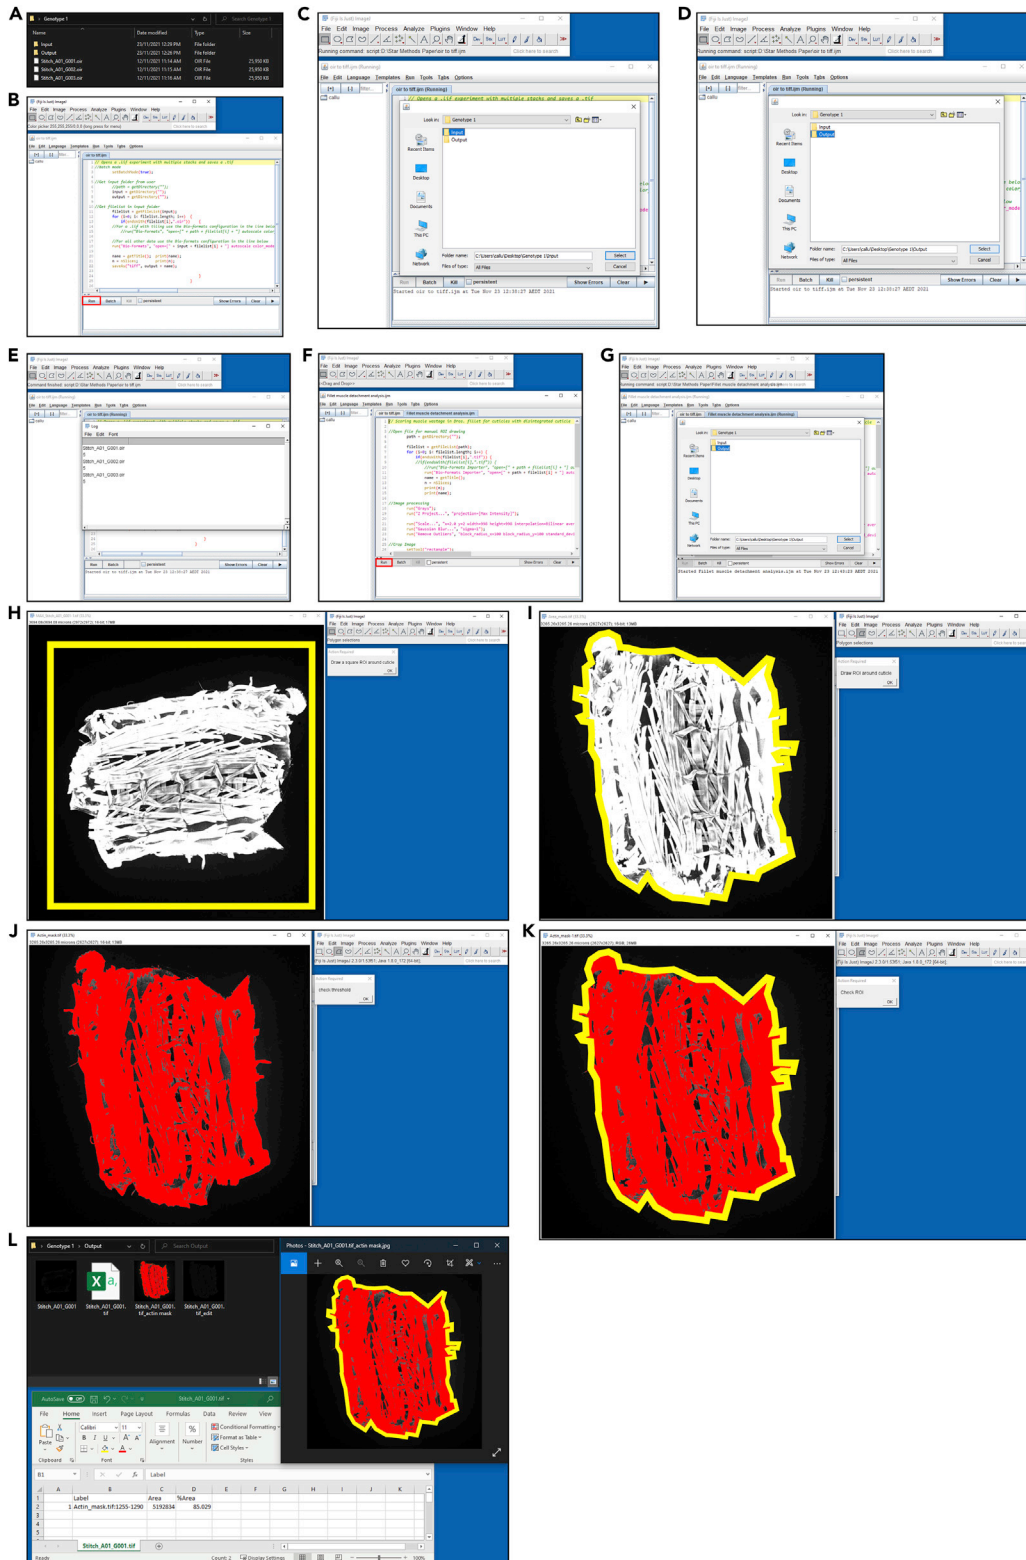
A

Genotype 1

| Name | Date modified | Type | Size |
|---|---|---|---|
| Input | 23/11/2021 12:29 PM | File folder | |
| Output | 23/11/2021 12:29 PM | File folder | |
| Stitch_A01_G001.oir | 12/11/2021 11:14 AM | OIR File | 25,950 KB |
| Stitch_A01_G002.oir | 12/11/2021 11:15 AM | OIR File | 25,950 KB |
| Stitch_A01_G003.oir | 12/11/2021 11:16 AM | OIR File | 25,950 KB |

B

(Fiji Is Just) ImageJ

File Edit Image Process Analyze Plugins Window Help

// Opens a .lif experiment with multiple stacks and saves a .tif

Run Batch Kill persistent Show Errors Clear

C

(Fiji Is Just) ImageJ

File Edit Image Process Analyze Plugins Window Help

Running command: script D:\Star Methods Paper\oir to tiff.ijm

oir to tiff.ijm (Running)

File Edit Language Templates Run Tools Tabs Options

// Opens a .lif experiment with multiple stacks and saves a .tif

Look in: Genotype 1

Input

Output

Recent Items

Desktop

Documents

This PC

Network

Folder name: C:\Users\calli\Desktop\Genotype 1\Input

Files of type: All Files

Select

Cancel

Run Batch Kill persistent Show Errors Clear

Started oir to tiff.ijm at Tue Nov 23 12:30:27 AEDT 2021

D

(Fiji Is Just) ImageJ

File Edit Image Process Analyze Plugins Window Help

Running command: script D:\Star Methods Paper\oir to tiff.ijm

oir to tiff.ijm (Running)

Look in: Genotype 1

Input

Output

Recent Items

Desktop

Documents

This PC

Network

Folder name: C:\Users\calli\Desktop\Genotype 1\Output

Files of type: All Files

Select

Cancel

Run Batch Kill persistent Show Errors Clear

Started oir to tiff.ijm at Tue Nov 23 12:30:27 AEDT 2021

E

(Fiji Is Just) ImageJ

File Edit Image Process Analyze Plugins Window Help

Command finished: script D:\Star Methods Paper\oir to tiff.ijm

Log

File Edit Font

Stitch_A01_G001.tif

Stitch_A01_G002.tif

Stitch_A01_G003.tif

Run Batch Kill persistent Show Errors Clear

Started oir to tiff.ijm at Tue Nov 23 12:30:27 AEDT 2021

F

(Fiji Is Just) ImageJ

File Edit Image Process Analyze Plugins Window Help

Fillet muscle detachment analysis.ijm

// Scoring muscle wastage in Dros. fillet for cuticles with disintegrated cuticle

Run Batch Kill persistent Show Errors Clear

G

(Fiji Is Just) ImageJ

File Edit Image Process Analyze Plugins Window Help

Running command: script D:\Star Methods Paper\Fillet muscle detachment analysis.ijm

Look in: Genotype 1

Input

Output

Folder name: C:\Users\calli\Desktop\Genotype 1\Output

Files of type: All Files

Select

Cancel

Started fillet muscle detachment analysis.ijm at Tue Nov 23 12:49:23 AEDT 2021

H

Stitch_A01_G001.tif

(Fiji Is Just) ImageJ

Action Required

Draw a square ROI around cuticle

OK

I

Grey_mask.tif

(Fiji Is Just) ImageJ

Polygon selections

Action Required

Draw ROI around cuticle

OK

J

Actin_mask.tif

(Fiji Is Just) ImageJ

Action Required

Check threshold

OK

K

Actin_mask-1.tif

(Fiji Is Just) ImageJ

Action Required

Check ROI

OK

L

Genotype 1 > Output

Search Output

Stitch_A01_G001

Stitch_A01_G001.tif

Stitch_A01_G001.tif_actin-mask

Stitch_A01_G001.tif_edit

Photos - Stitch_A01_G001.tif_actin mask.jpg

AutoSave Stitch_A01_G001.tif

File Home Insert Page Layout Formulas Data Review View

Paste Calibri 11 Alignment Number Conditional Formatting Format as Table Cell Styles

Clipboard Font Styles

B1 Label

| | A | B | C | D | E | F | G | H | I | J | K |
|---|---|---|---|---|---|---|---|---|---|---|---|
| 1 | | Label | Area | %Area | | | | | | | |
| 2 | 1 | Actin_mask.tif:1255-1290 | 5192834 | 85.029 | | | | | | | |
| 3 | | | | | | | | | | | |

Stitch_A01_G001.tif

Ready Count: 2 Display Settings 100%